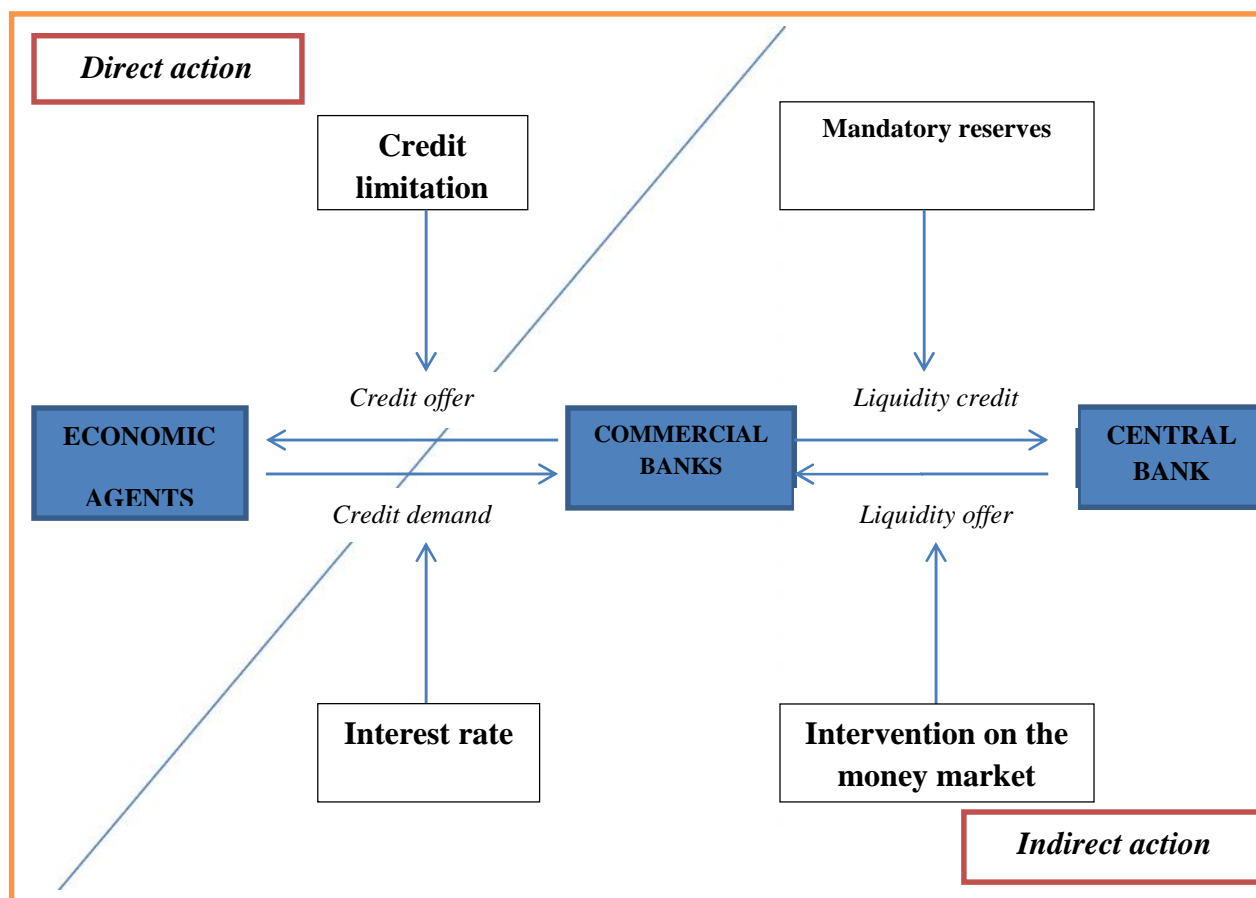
Direct action

Credit limitation

Mandatory reserves

Credit offer

Liquidity credit

ECONOMIC AGENTS

COMMERCIAL BANKS

CENTRAL BANK

Credit demand

Liquidity offer

Interest rate

Intervention on the money market

Indirect action